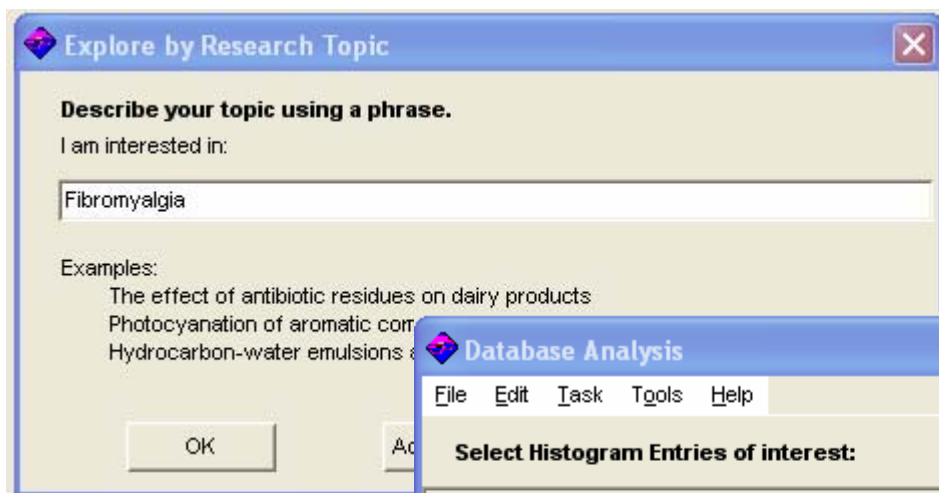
Explore by Research Topic

Describe your topic using a phrase.

I am interested in:

Fibromyalgia

Examples:
The effect of antibiotic residues on dairy products
Photocyanation of aromatic com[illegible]
Hydrocarbon-water emulsions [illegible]

OK

Ad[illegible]

Database Analysis

File Edit Task Tools Help

Select Histogram Entries of interest: